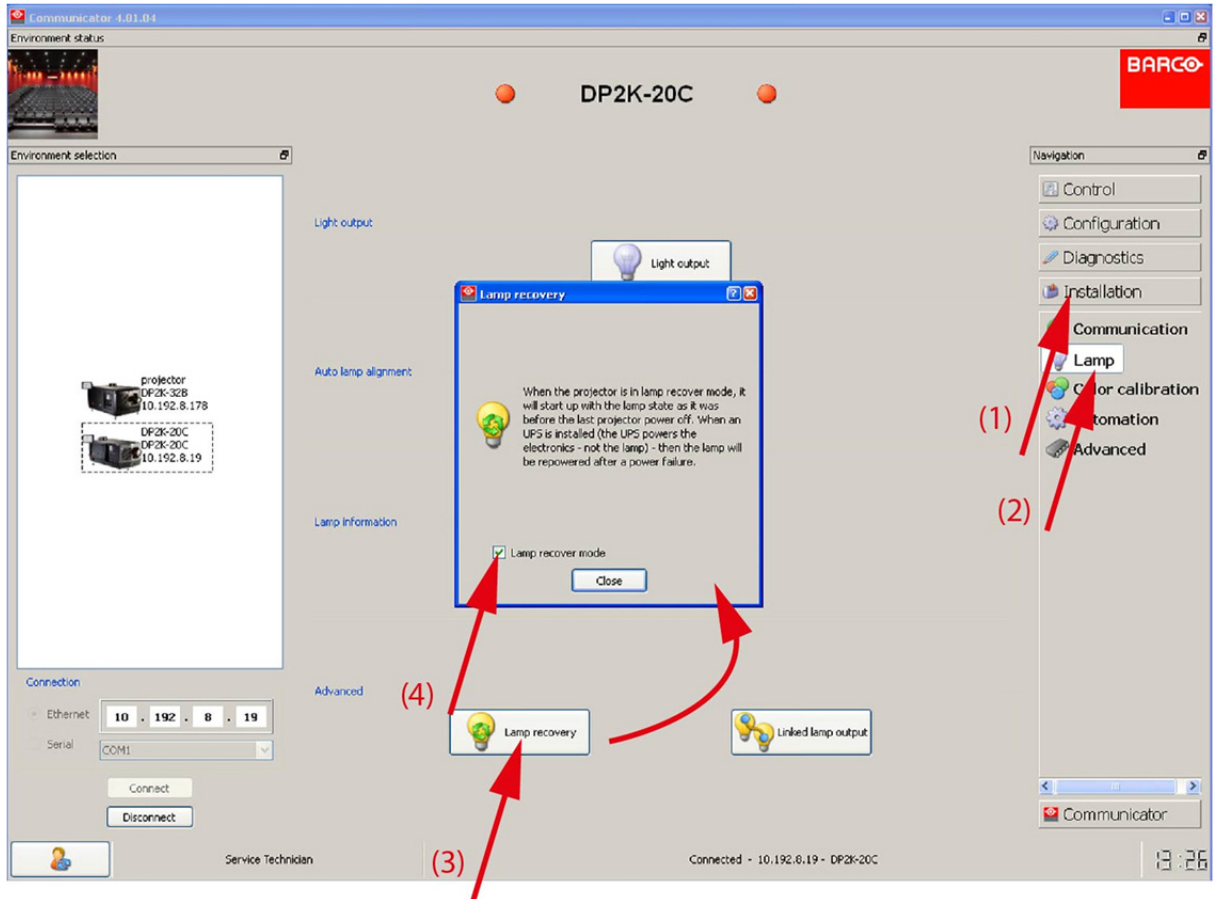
Communicator 4.01.04

Environment status

DP2K-20C

BARCO

Environment selection

projector
DP2K-32B
10.192.8.178

DP2K-20C
DP2K-20C
10.192.8.19

Connection

Ethernet 10 . 192 . 8 . 19

Serial COM1

Connect

Disconnect

Light output

Light output

Auto lamp alignment

Lamp information

Advanced

Lamp recovery

When the projector is in lamp recover mode, it will start up with the lamp state as it was before the last projector power off. When an UPS is installed (the UPS powers the electronics - not the lamp) - then the lamp will be repowered after a power failure.

Lamp recover mode

Close

(4)

Lamp recovery

Linked lamp output

(3)

Navigation

Control

Configuration

Diagnostics

Installation

Communication

Lamp

Color calibration

Automation

Advanced

(1)

(2)

Communicator

Service Technician

Connected - 10.192.8.19 - DP2K-20C

13:26